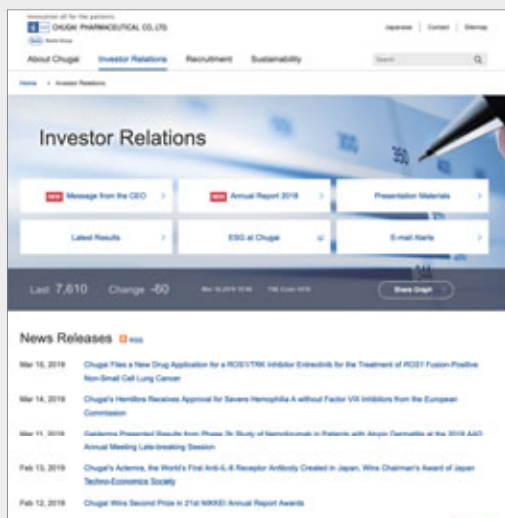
Innovation all for the patients
CHUGAI PHARMACEUTICAL CO., LTD.
Roche Roche Group

Japanese | Contact | Sitemap

About Chugai   Investor Relations   Recruitment   Sustainability   Search

Home > Investor Relations

Investor Relations

NEW Message from the CEO >
NEW Annual Report 2018 >
Presentation Materials >
Latest Results >
ESG at Chugai >
E-mail Alerts >

Last 7,610   Change -60   Mar 15,2019 15:00   TSE Code 4519   Share Graph

News Releases RSS

Mar 15, 2019   Chugai Files a New Drug Application for a ROS1/TRK Inhibitor Entrectinib for the Treatment of ROS1 Fusion-Positive Non-Small Cell Lung Cancer

Mar 14, 2019   Chugai's Hemlibra Receives Approval for Severe Hemophilia A without Factor VIII Inhibitors from the European Commission

Mar 11, 2019   Galderma Presented Results from Phase 2b Study of Nemolizumab in Patients with Atopic Dermatitis at the 2019 AAD Annual Meeting Late-breaking Session

Feb 13, 2019   Chugai's Actemra, the World's First Anti-IL-6 Receptor Antibody Created in Japan, Wins Chairman's Award of Japan Techno-Economics Society

Feb 12, 2019   Chugai Wins Second Prize in 21st NIKKEI Annual Report Awards